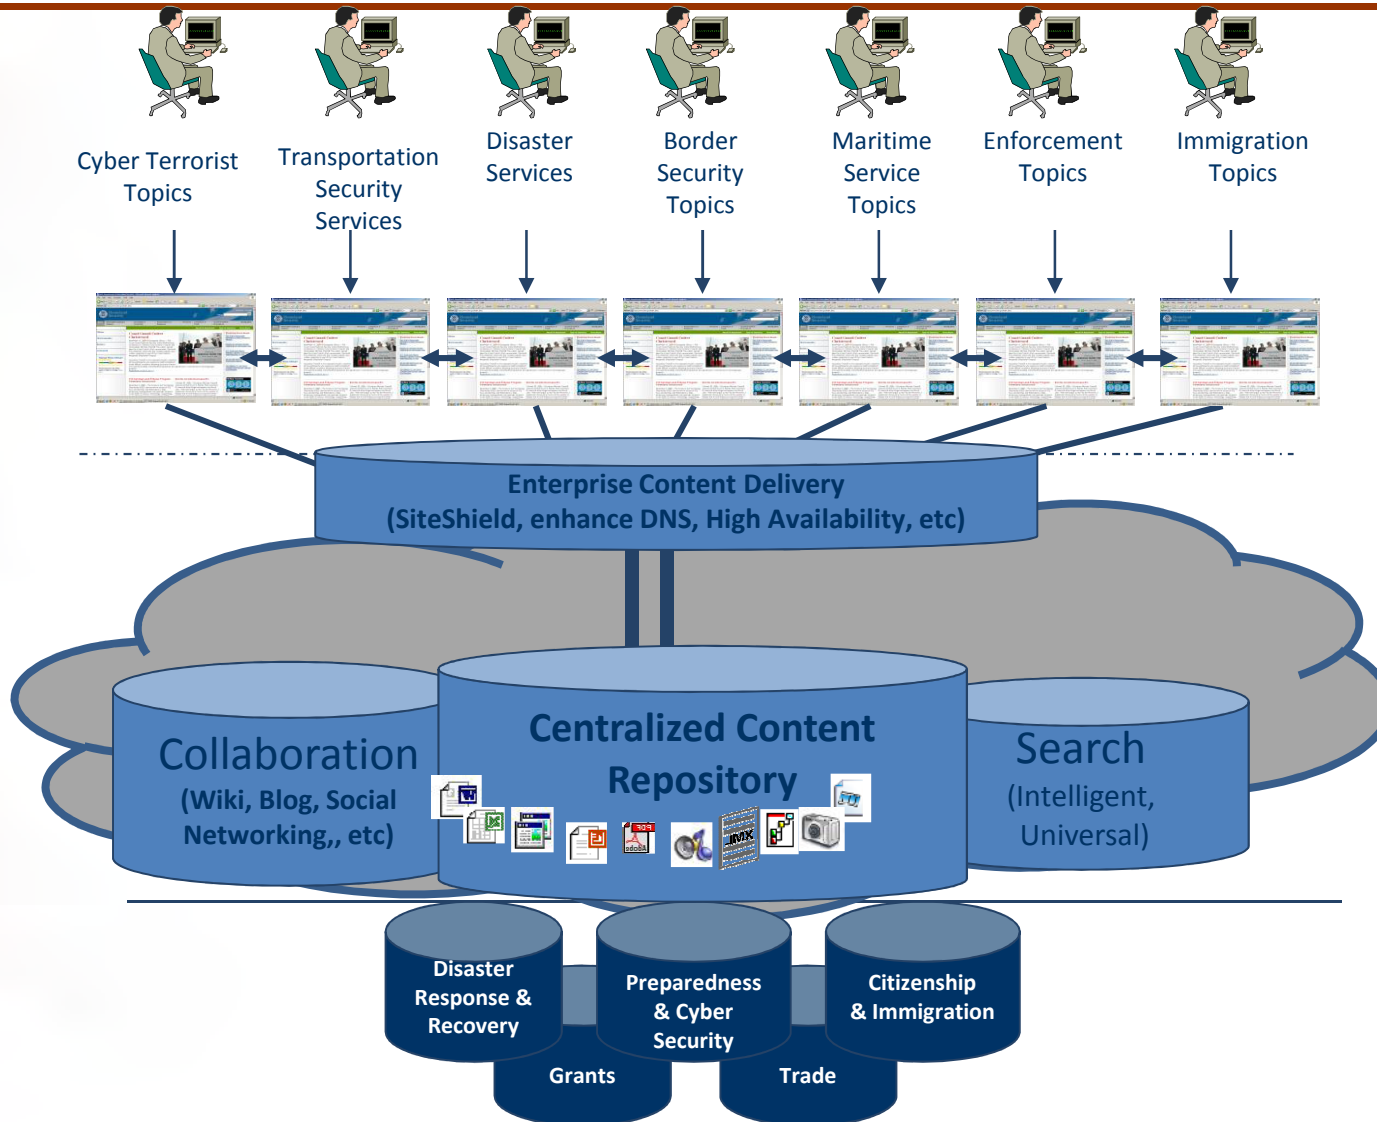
Cyber Terrorist Topics

Transportation Security Services

Disaster Services

Border Security Topics

Maritime Service Topics

Enforcement Topics

Immigration Topics

Enterprise Content Delivery
(SiteShield, enhance DNS, High Availability, etc)

Collaboration
(Wiki, Blog, Social Networking,, etc)

Centralized Content Repository

Search
(Intelligent, Universal)

Disaster Response & Recovery

Preparedness & Cyber Security

Citizenship & Immigration

Grants

Trade